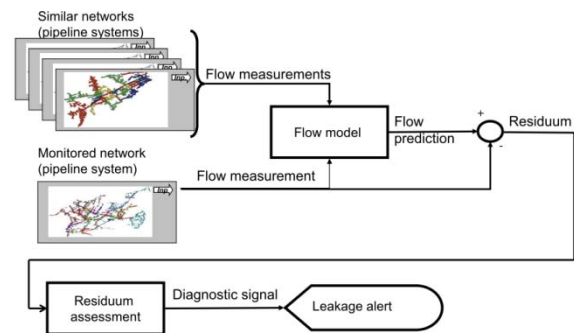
Similar networks
(pipeline systems)

Inp
Inp
Inp
Inp

Flow measurements

Flow model

Flow
prediction

+
-

Residuum

Monitored network
(pipeline system)

Inp

Flow measurement

Residuum
assessment

Diagnostic signal

Leakage alert